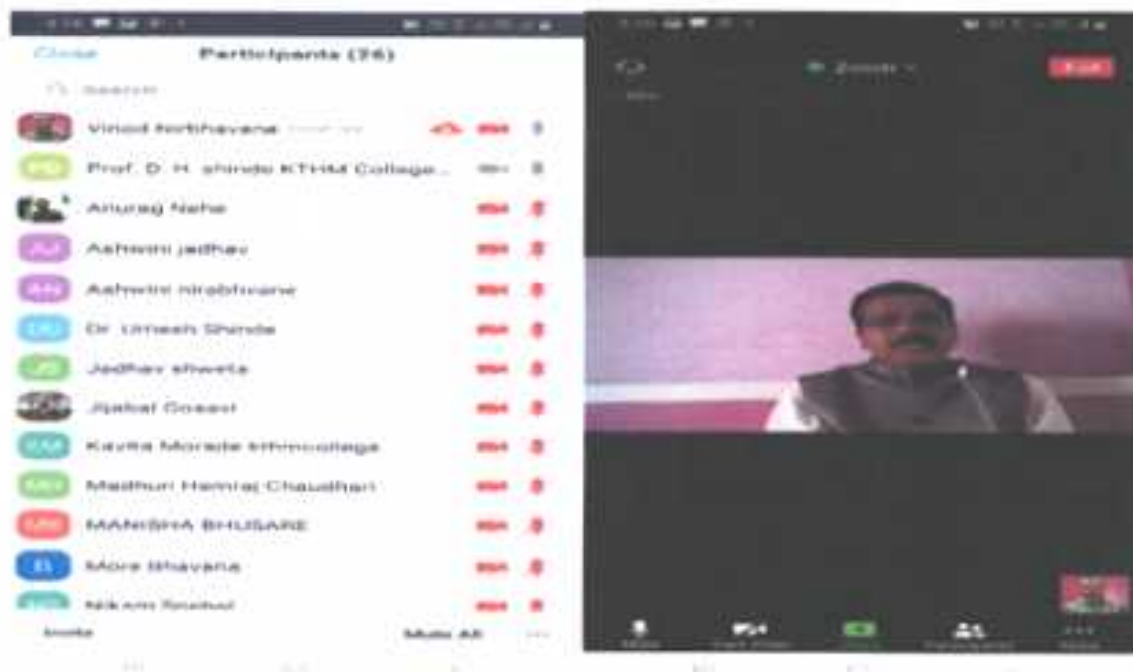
Close Participants (36)

Search

Vinod Nirbhavane

PD Prof. D. H. shinde KTHM College...

Anurag Nehe

AJ Ashwini jadhav

AN Ashwini nirabhvane

DU Dr. Umesh Shinde

JS Jadhav shweta

Jipakal Gosavi

KM Kavita Morade kthmcollege

MH Madhuri Hemraj Chaudhari

MB MANISHA BHUSARE

B More Bhavana

Nikam Snehal

Invite Mute All ...

Zoom

End